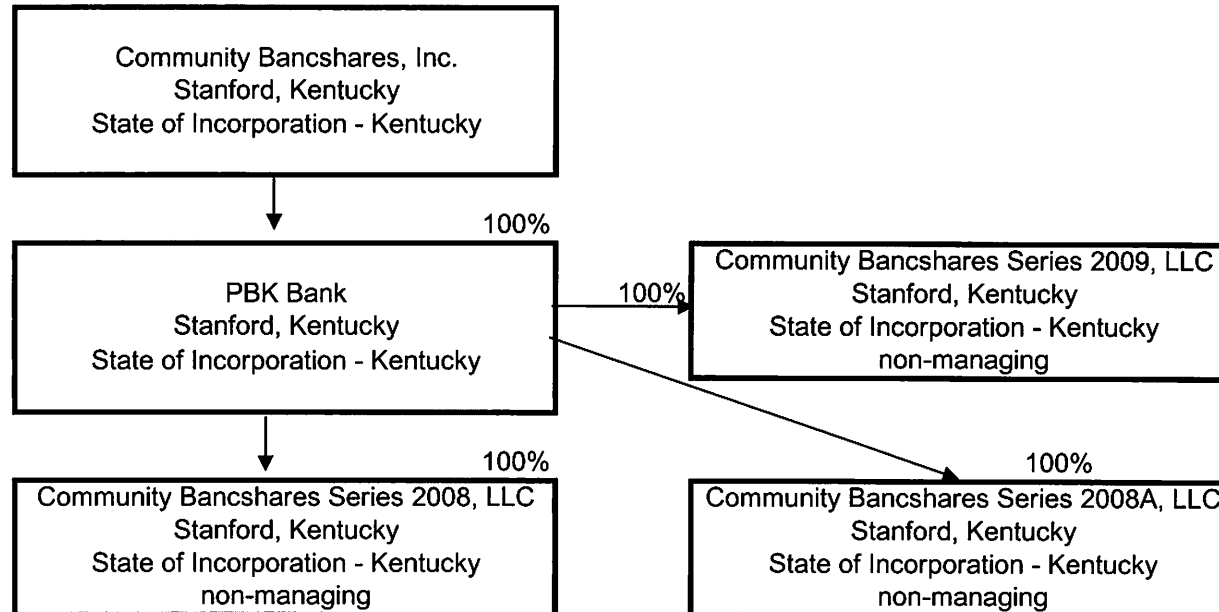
Community Bancshares, Inc.
Stanford, Kentucky
State of Incorporation - Kentucky

100%

PBK Bank
Stanford, Kentucky
State of Incorporation - Kentucky

100%

Community Bancshares Series 2009, LLC
Stanford, Kentucky
State of Incorporation - Kentucky
non-managing

100%

Community Bancshares Series 2008, LLC
Stanford, Kentucky
State of Incorporation - Kentucky
non-managing

100%

Community Bancshares Series 2008A, LLC
Stanford, Kentucky
State of Incorporation - Kentucky
non-managing